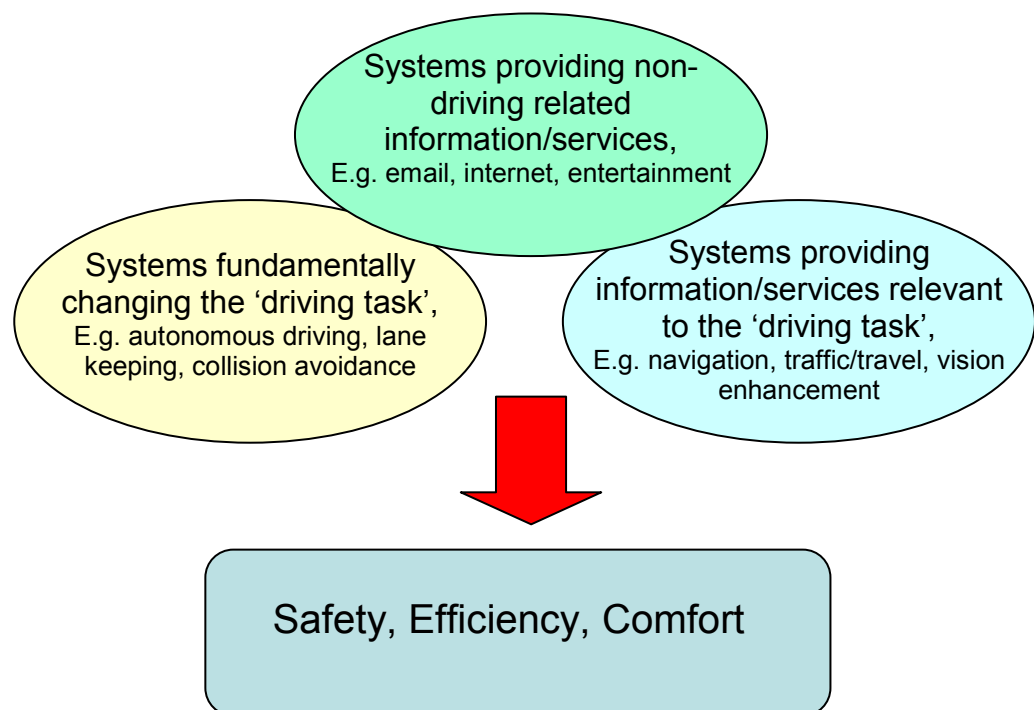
Systems providing non-driving related information/services,
E.g. email, internet, entertainment

Systems fundamentally changing the ‘driving task’,
E.g. autonomous driving, lane keeping, collision avoidance

Systems providing information/services relevant to the ‘driving task’,
E.g. navigation, traffic/travel, vision enhancement

Safety, Efficiency, Comfort